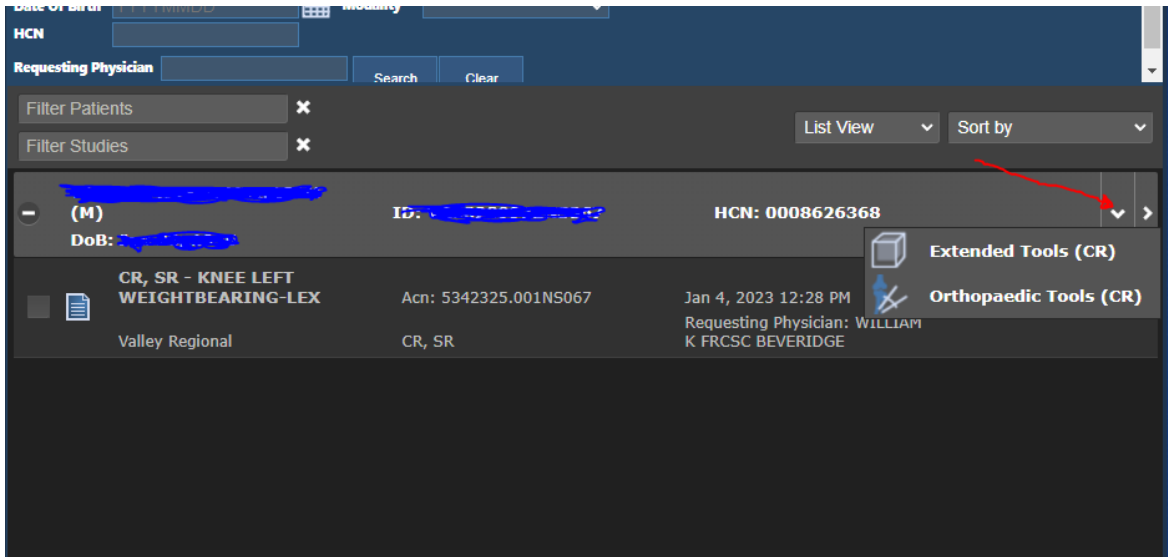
Date of Birth YYYYMMDD Modality
HCN
Requesting Physician
Search Clear

Filter Patients ✖
Filter Studies ✖

List View Sort by

(M) ID: HCN: 0008626368
DoB:

Extended Tools (CR)
Orthopaedic Tools (CR)

CR, SR - KNEE LEFT WEIGHTBEARING-LEX
Acn: 5342325.001NS067
Jan 4, 2023 12:28 PM
Requesting Physician: WILLIAM K FRCSC BEVERIDGE
Valley Regional
CR, SR